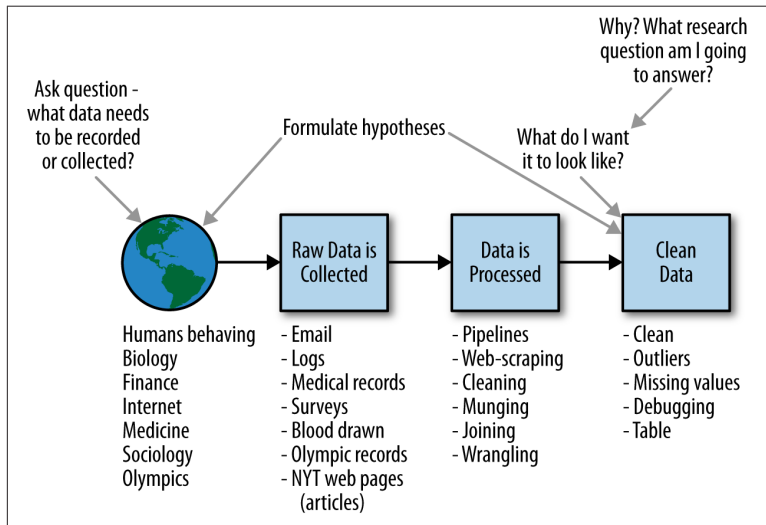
Why? What research question am I going to answer?

Ask question - what data needs to be recorded or collected?

Formulate hypotheses

What do I want it to look like?

Raw Data is Collected

Data is Processed

Clean Data

Humans behaving
Biology
Finance
Internet
Medicine
Sociology
Olympics

- Email
- Logs
- Medical records
- Surveys
- Blood drawn
- Olympic records
- NYT web pages (articles)

- Pipelines
- Web-scraping
- Cleaning
- Munging
- Joining
- Wrangling

- Clean
- Outliers
- Missing values
- Debugging
- Table